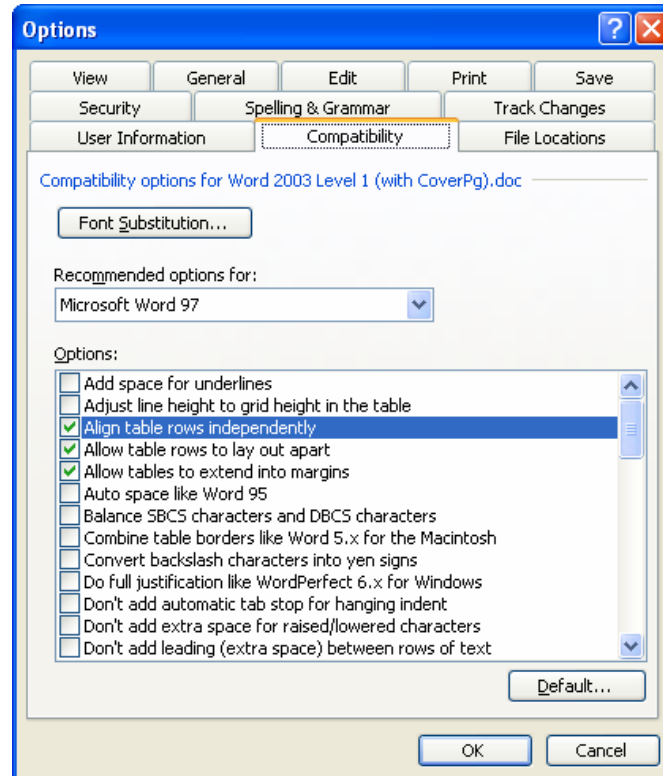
Options

View
General
Edit
Print
Save
Security
Spelling & Grammar
Track Changes
User Information
Compatibility
File Locations

Compatibility options for Word 2003 Level 1 (with CoverPg).doc

Font Substitution...

Recommended options for:
Microsoft Word 97

Options:
Add space for underlines
Adjust line height to grid height in the table
Align table rows independently
Allow table rows to lay out apart
Allow tables to extend into margins
Auto space like Word 95
Balance SBCS characters and DBCS characters
Combine table borders like Word 5.x for the Macintosh
Convert backslash characters into yen signs
Do full justification like WordPerfect 6.x for Windows
Don't add automatic tab stop for hanging indent
Don't add extra space for raised/lowered characters
Don't add leading (extra space) between rows of text

Default...

OK
Cancel